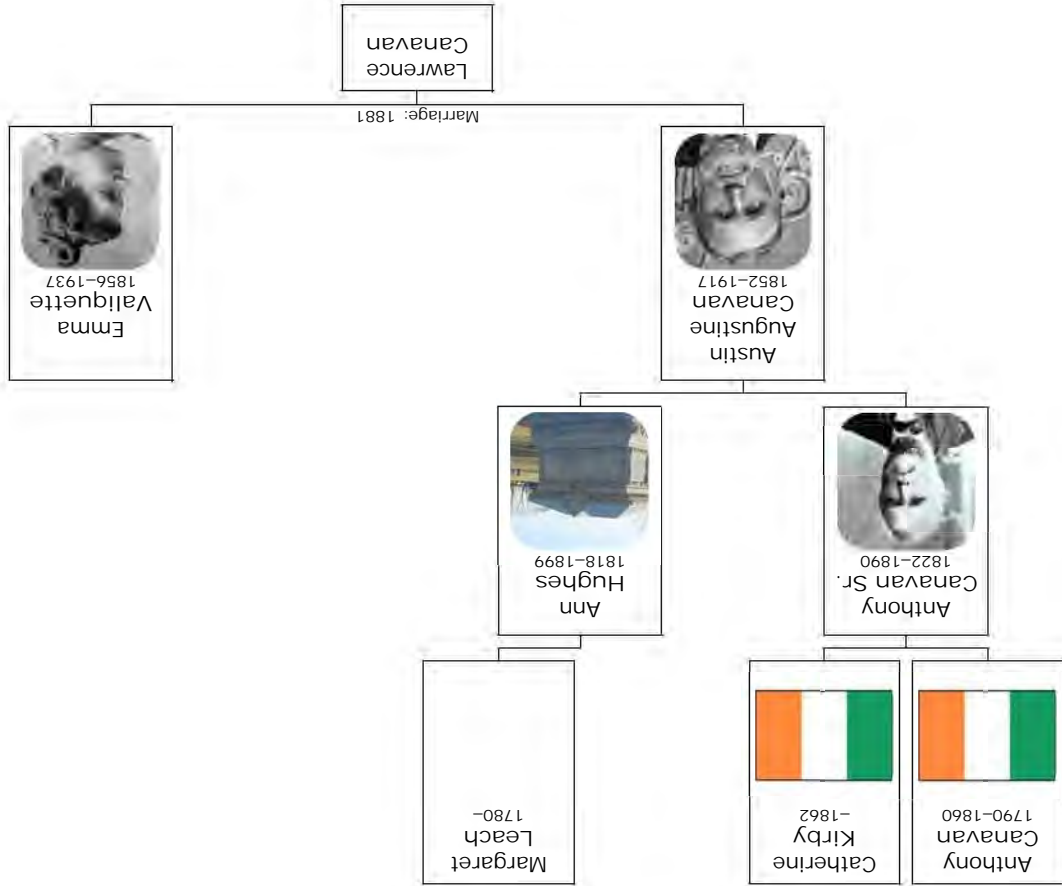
Anthony Canavan 1790–1860

Catherine Kirby –1862

Margaret Leach 1780–

Anthony Canavan Sr. 1822–1890

Ann Hughes 1818–1899

Austin Augustine Canavan 1852–1917

Emma Valiquette 1856–1937

Marriage: 1881

Lawrence Canavan